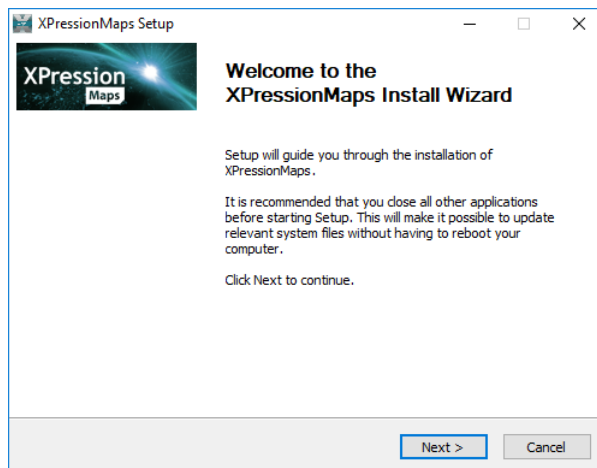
XPressionMaps Setup

XPression
Maps

Welcome to the XPressionMaps Install Wizard

Setup will guide you through the installation of XPressionMaps.

It is recommended that you close all other applications before starting Setup. This will make it possible to update relevant system files without having to reboot your computer.

Click Next to continue.

Next >
Cancel